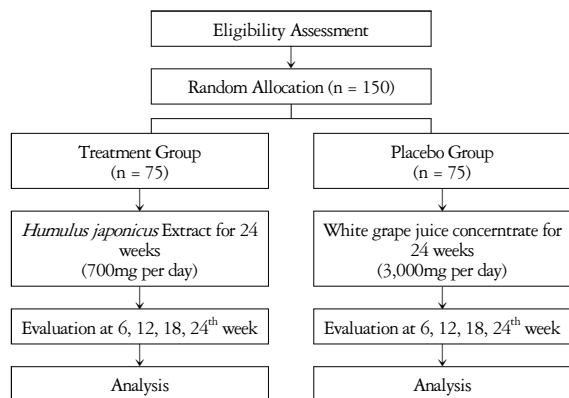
Eligibility Assessment

Random Allocation (n = 150)

Treatment Group (n = 75)

*Humulus japonicus* Extract for 24 weeks (700mg per day)

Evaluation at 6, 12, 18, 24$^{th}$ week

Analysis

Placebo Group (n = 75)

White grape juice concerntrate for 24 weeks (3,000mg per day)

Evaluation at 6, 12, 18, 24$^{th}$ week

Analysis